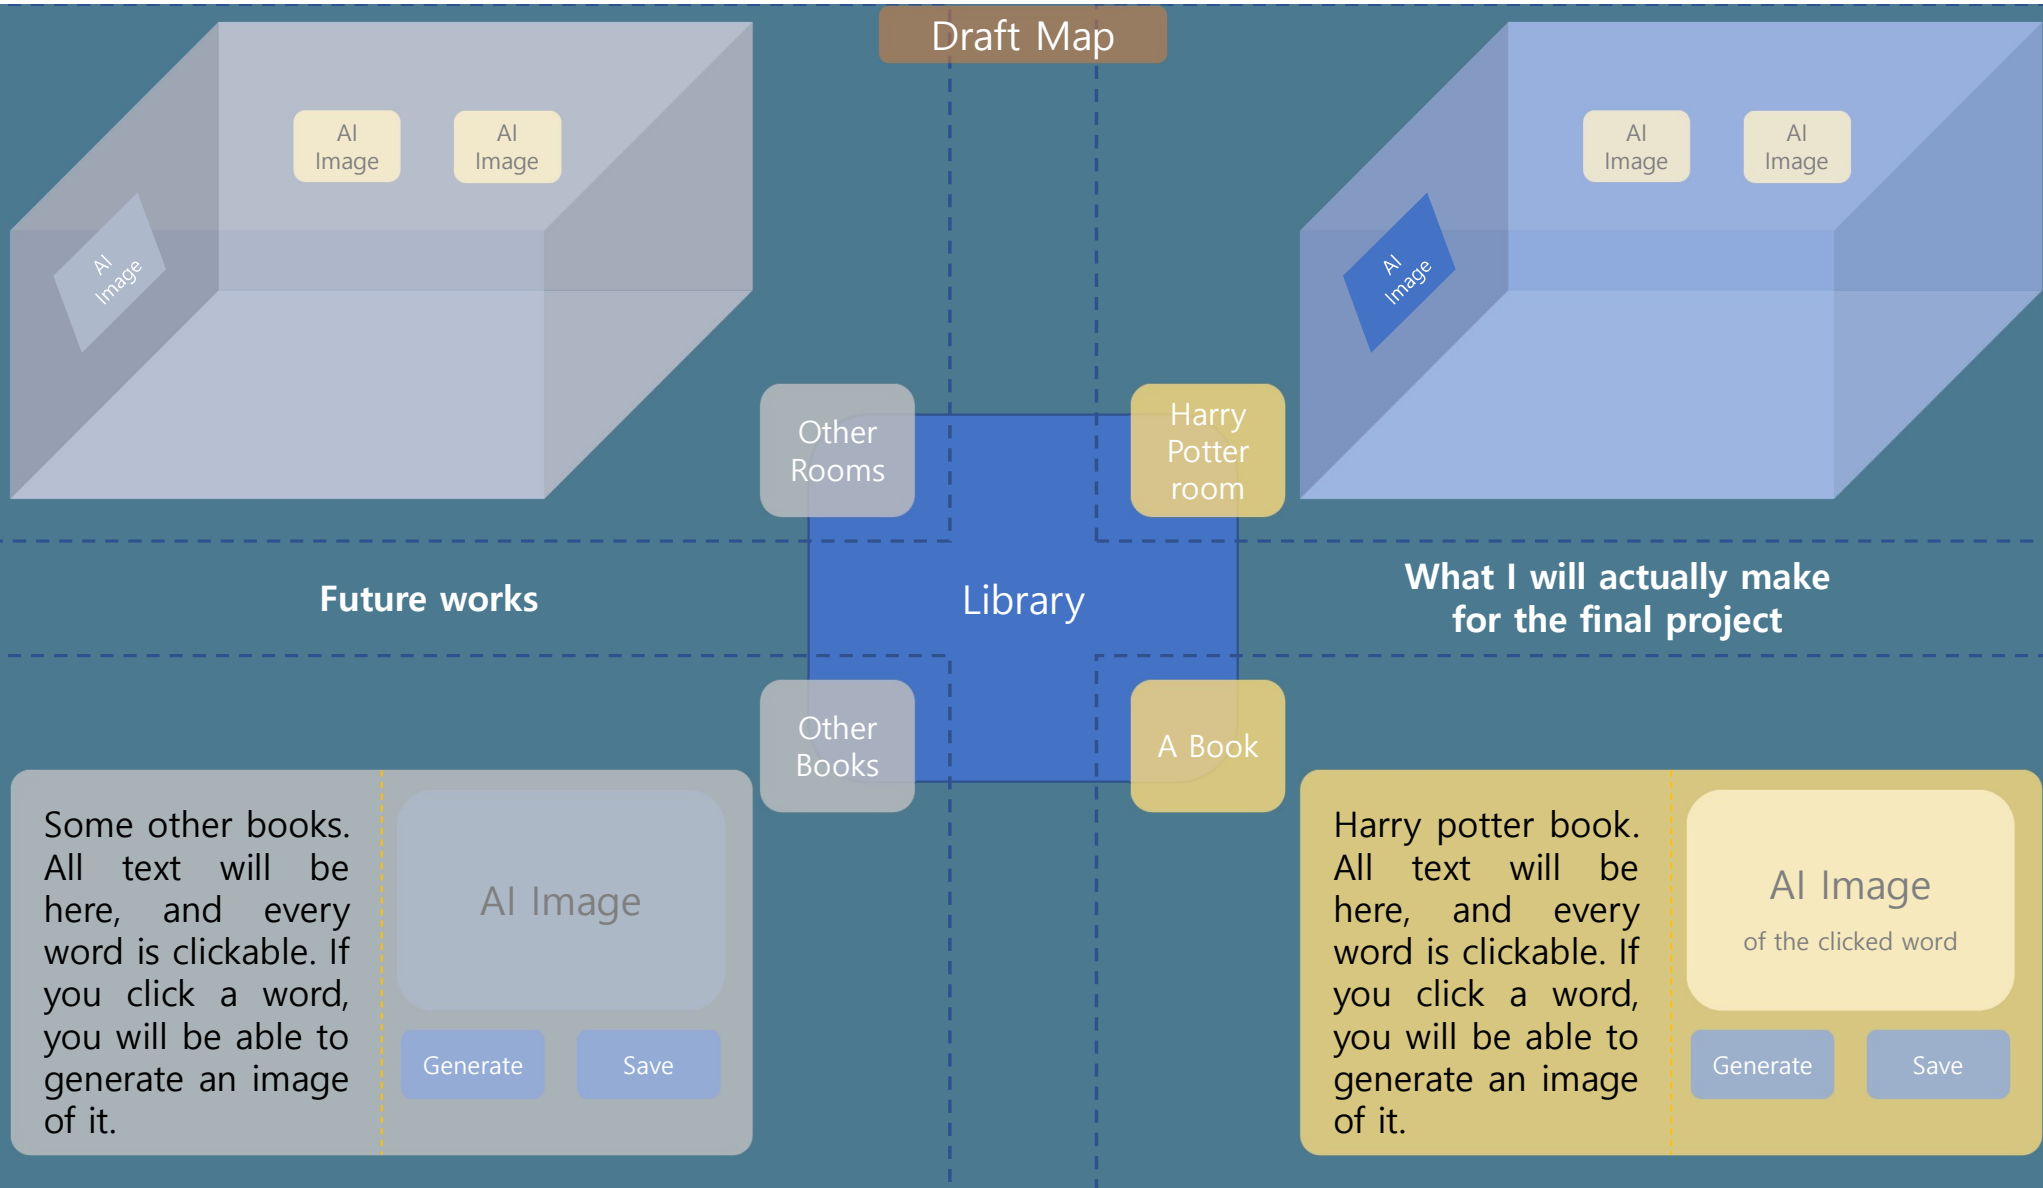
Draft Map

AI Image

AI Image

AI Image

AI Image

AI Image

AI Image

Other Rooms

Harry Potter room

Future works

Library

What I will actually make for the final project

Other Books

A Book

Some other books. All text will be here, and every word is clickable. If you click a word, you will be able to generate an image of it.

AI Image

Generate

Save

Harry potter book. All text will be here, and every word is clickable. If you click a word, you will be able to generate an image of it.

AI Image

of the clicked word

Generate

Save